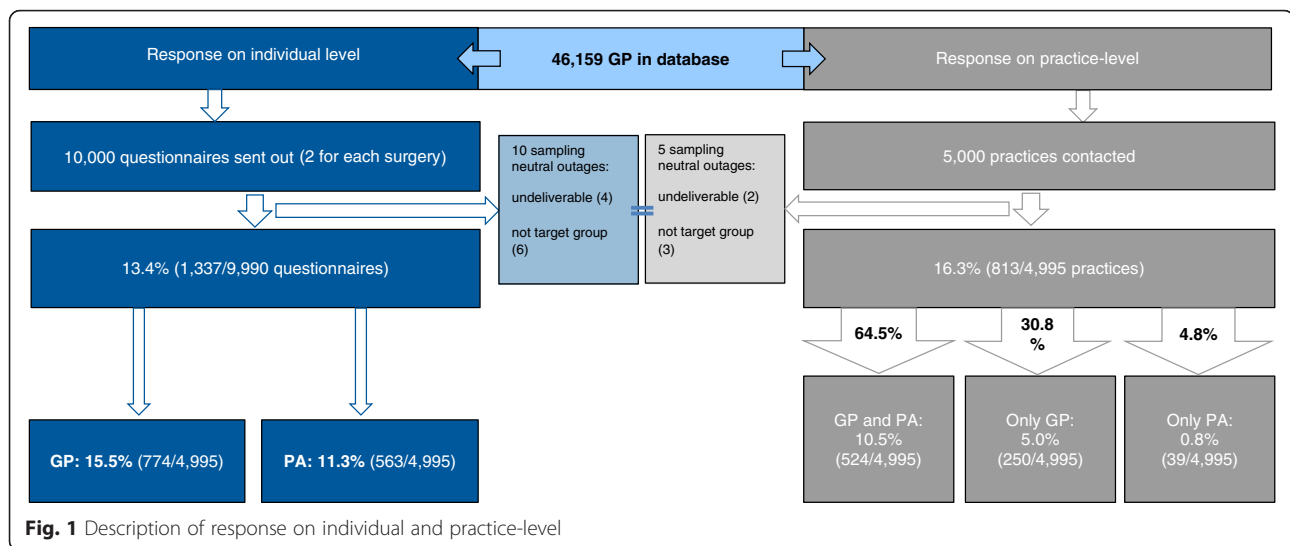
Response on individual level

46,159 GP in database

Response on practice-level

10,000 questionnaires sent out (2 for each surgery)

10 sampling neutral outages:

undeliverable (4)

not target group (6)

5 sampling neutral outages:

undeliverable (2)

not target group (3)

5,000 practices contacted

13.4% (1,337/9,990 questionnaires)

16.3% (813/4,995 practices)

64.5%

30.8 %

4.8%

GP: 15.5% (774/4,995)

PA: 11.3% (563/4,995)

GP and PA: 10.5% (524/4,995)

Only GP: 5.0% (250/4,995)

Only PA: 0.8% (39/4,995)

Fig. 1 Description of response on individual and practice-level